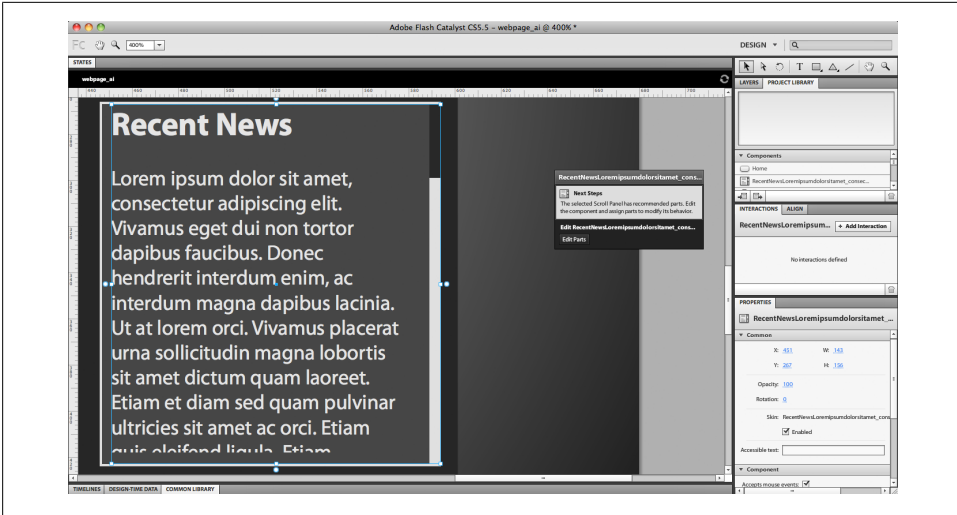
Adobe Flash Catalyst CS5.5 – webpage_ai @ 400% *

FC 400%

DESIGN

STATES

webpage_ai

440 460 480 500 520 540 560 580 600 620 640 660 680 700

Recent News

Lorem ipsum dolor sit amet, consectetur adipiscing elit. Vivamus eget dui non tortor dapibus faucibus. Donec hendrerit interdum enim, ac interdum magna dapibus lacinia. Ut at lorem orci. Vivamus placerat urna sollicitudin magna lobortis sit amet dictum quam laoreet. Etiam et diam sed quam pulvinar ultricies sit amet ac orci. Etiam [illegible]

RecentNewsLoremipsumdolorsitamet_cons...

Next Steps

The selected Scroll Panel has recommended parts. Edit the component and assign parts to modify its behavior.

Edit RecentNewsLoremipsumdolorsitamet_cons...

Edit Parts

LAYERS PROJECT LIBRARY

Components

Home

RecentNewsLoremipsumdolorsitamet_consec...

INTERACTIONS ALIGN

RecentNewsLoremipsum... + Add Interaction

No interactions defined

PROPERTIES

RecentNewsLoremipsumdolorsitamet_...

Common

X: 451 W: 143

Y: 267 H: 136

Opacity: 100

Rotation: 0

Skin: RecentNewsLoremipsumdolorsitamet_cons

Enabled

Accessible text:

Component

Accepts mouse events:

TIMELINES DESIGN-TIME DATA COMMON LIBRARY